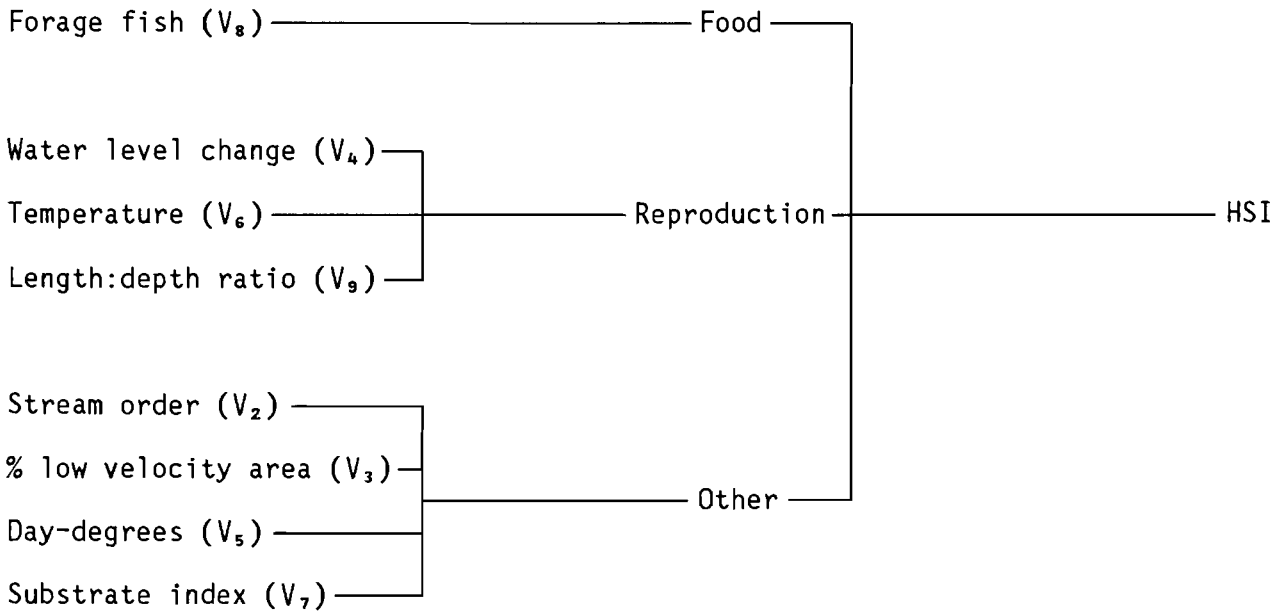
Forage fish ($V_8$)

Food

Water level change ($V_4$)

Temperature ($V_6$)

Length:depth ratio ($V_9$)

Reproduction

HSI

Stream order ($V_2$)

% low velocity area ($V_3$)

Day-degrees ($V_5$)

Substrate index ($V_7$)

Other